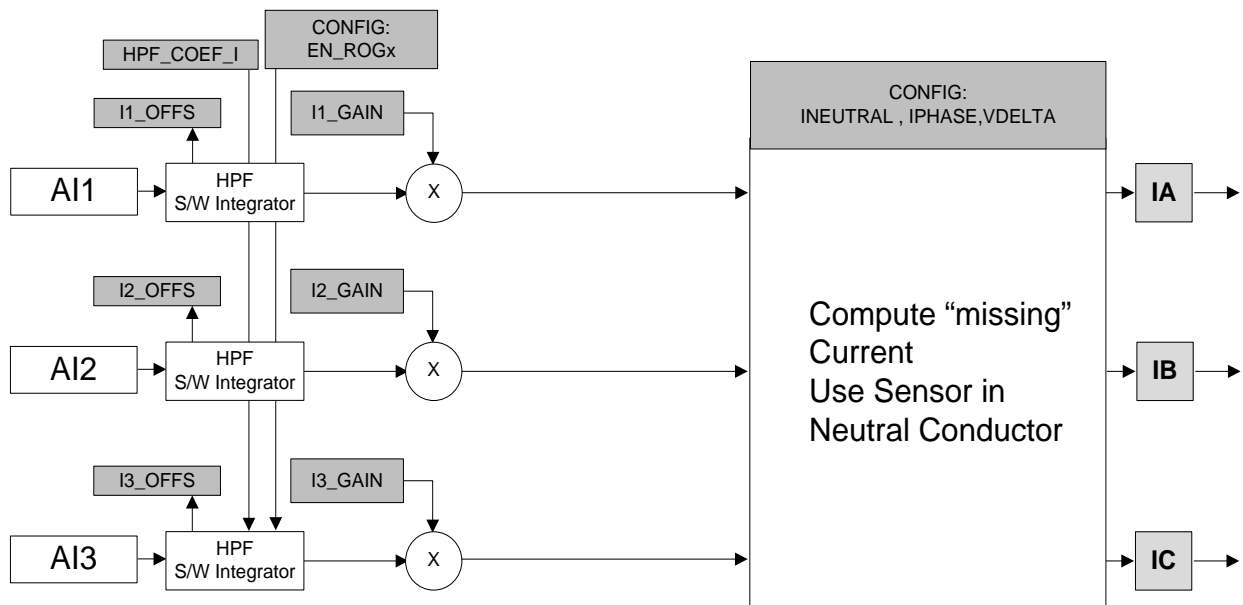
HPF_COEF_I

CONFIG:
EN_ROGx

I1_OFFS

I1_GAIN

CONFIG:
INEUTRAL , IPHASE,VDELTA

AI1

HPF
S/W Integrator

X

IA

I2_OFFS

I2_GAIN

Compute “missing” Current
Use Sensor in Neutral Conductor

AI2

HPF
S/W Integrator

X

IB

I3_OFFS

I3_GAIN

AI3

HPF
S/W Integrator

X

IC